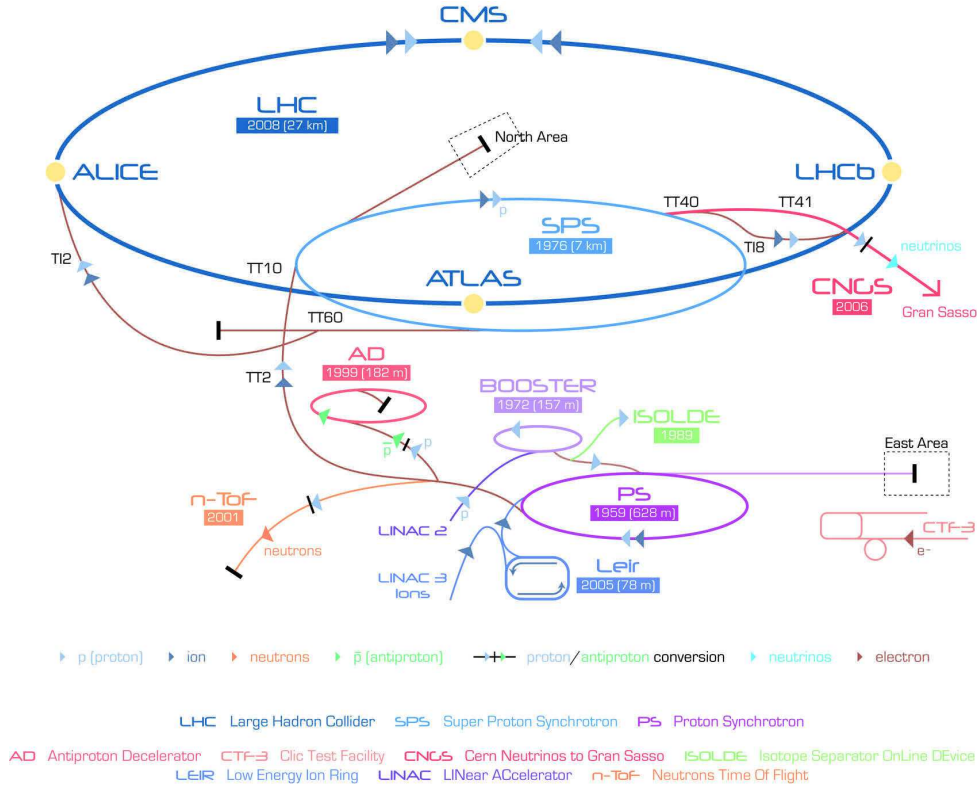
CMS

LHC
2008 (27 km)

North Area

ALICE

LHCb

TT40
TT41

p
SPS
1976 (7 km)

TI8

neutrinos

TI2

TT10

ATLAS

CNGS
2006

Gran Sasso

TT60

AD
1999 (182 m)

TT2

BOOSTER
1972 (157 m)

ISOLDE
1989

$\bar{p}$
p

East Area

n-ToF
2001

p

PS
1959 (628 m)

LINAC 2

CTF-3
e-

neutrons

LINAC 3
Ions

Leir
2005 (78 m)

p (proton)   ion   neutrons   $\bar{p}$ (antiproton)   proton/antiproton conversion   neutrinos   electron

LHC Large Hadron Collider   SPS Super Proton Synchrotron   PS Proton Synchrotron

AD Antiproton Decelerator   CTF-3 Clic Test Facility   CNGS Cern Neutrinos to Gran Sasso   ISOLDE Isotope Separator OnLine DEvice
LEIR Low Energy Ion Ring   LINAC LINear ACcelerator   n-ToF Neutrons Time Of Flight